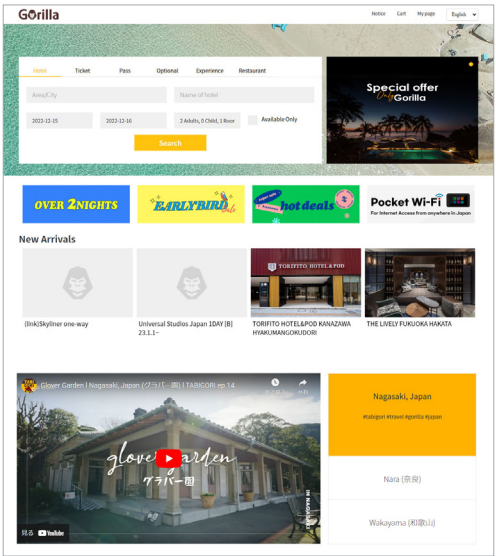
Gorilla

Notice Cart My page English

Home Ticket Pass Optional Experience Restaurant

Area/City

Name of hotel

2022-12-15 2022-12-16 2 Adults, 0 Child, 1 Room Available Only

Search

Special offer Only Gorilla

OVER 2NIGHTS

EARLYBIRD

hot deals

Pocket Wi-Fi
For Internet Access from anywhere in Japan

New Arrivals

[link]Skyliner one-way

Universal Studios Japan 1DAY [B] 23.1.1~

TORIFITO HOTEL&POD KANAZAWA HYAKUMANGOKUDORI

THE LIVELY FUKUOKA HAKATA

Glover Garden | Nagasaki, Japan (グラバー園) | TABIGORI ep.14

glover garden
グラバー園

見る YouTube

Nagasaki, Japan

#tabigori #travel #gorilla #japan

Nara (奈良)

Wakayama (和歌山)